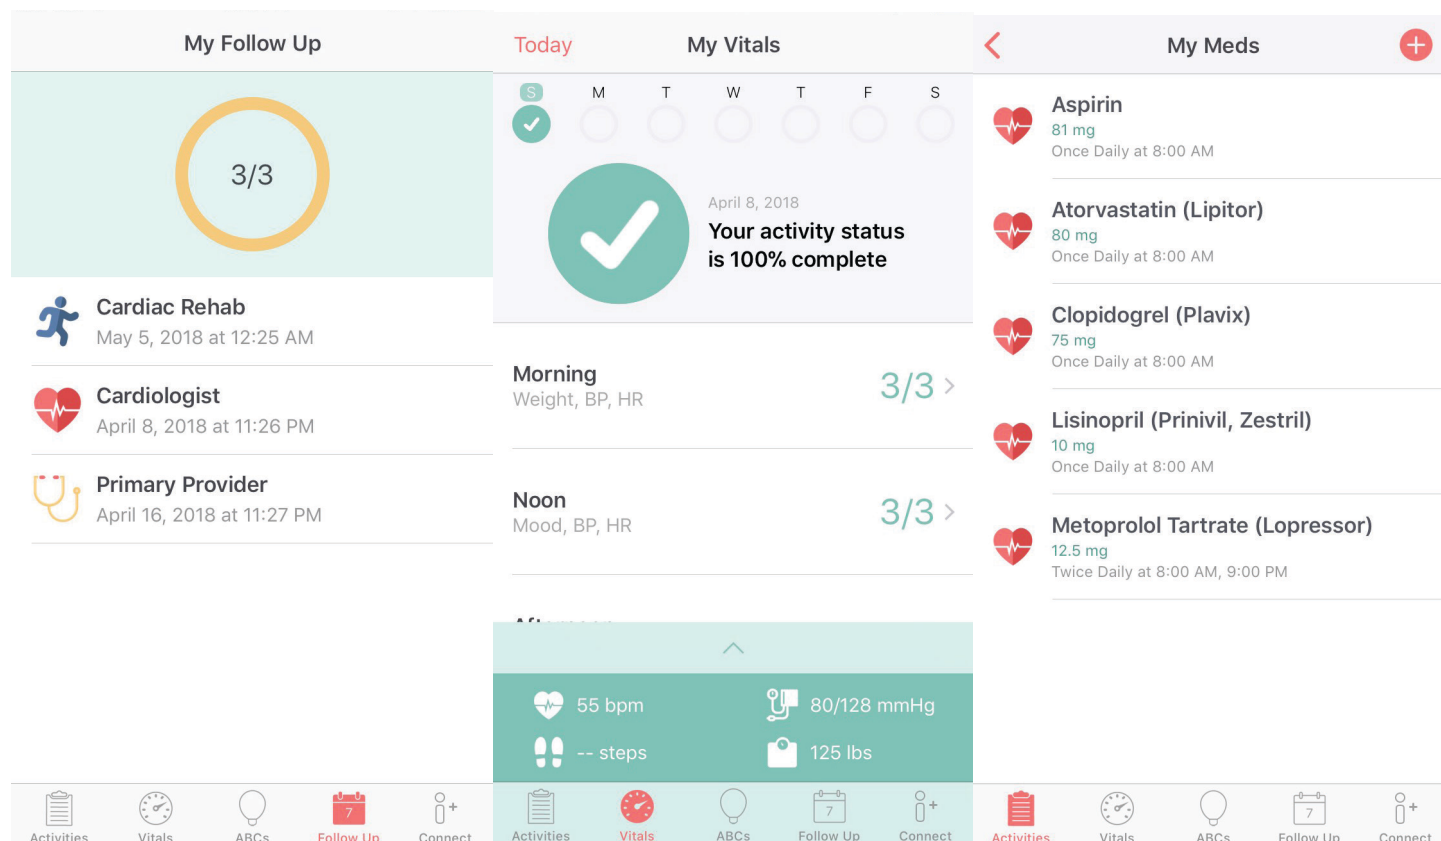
My Follow Up

3/3

Cardiac Rehab
May 5, 2018 at 12:25 AM

Cardiologist
April 8, 2018 at 11:26 PM

Primary Provider
April 16, 2018 at 11:27 PM

Activities Vitals ABCs 7 Follow Up Connect

Today My Vitals

S M T W T F S

April 8, 2018
Your activity status is 100% complete

Morning
Weight, BP, HR
3/3

Noon
Mood, BP, HR
3/3

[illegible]

55 bpm
80/128 mmHg
-- steps
125 lbs

Activities Vitals ABCs 7 Follow Up Connect

My Meds

Aspirin
81 mg
Once Daily at 8:00 AM

Atorvastatin (Lipitor)
80 mg
Once Daily at 8:00 AM

Clopidogrel (Plavix)
75 mg
Once Daily at 8:00 AM

Lisinopril (Prinivil, Zestril)
10 mg
Once Daily at 8:00 AM

Metoprolol Tartrate (Lopressor)
12.5 mg
Twice Daily at 8:00 AM, 9:00 PM

Activities Vitals ABCs 7 Follow Up Connect